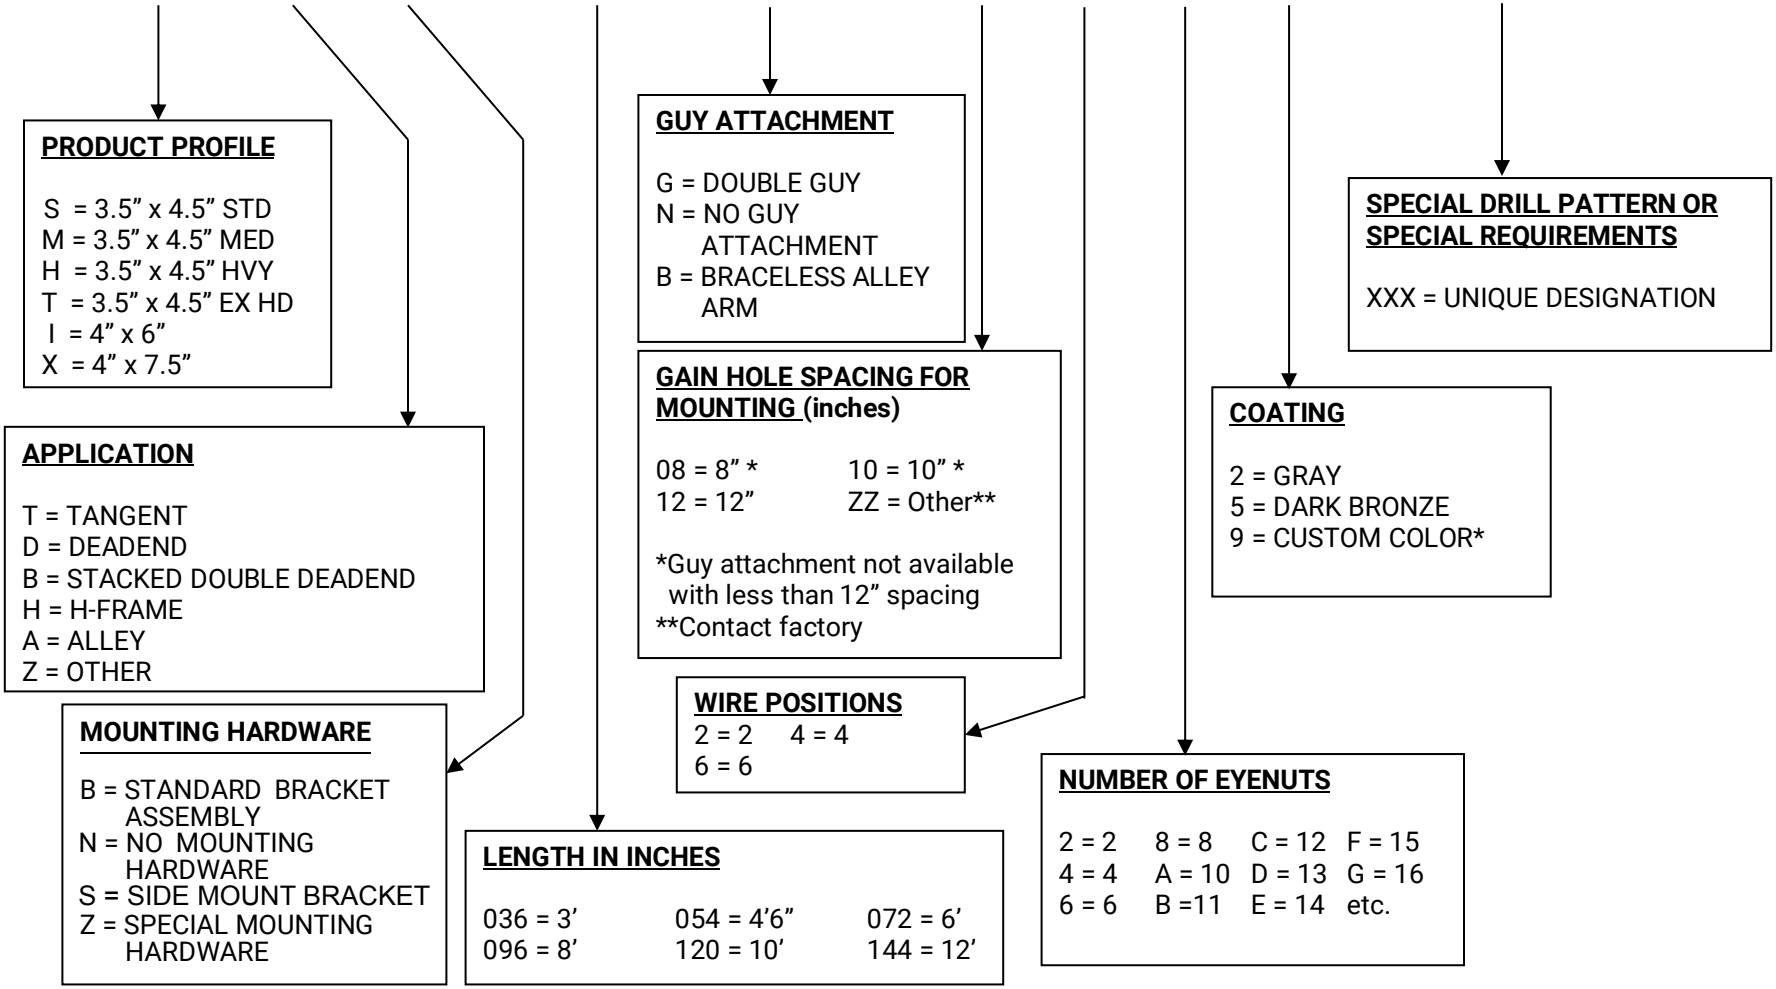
PRODUCT PROFILE

S = 3.5” x 4.5” STD
M = 3.5” x 4.5” MED
H = 3.5” x 4.5” HVY
T = 3.5” x 4.5” EX HD
I = 4” x 6”
X = 4” x 7.5”

APPLICATION

T = TANGENT
D = DEADEND
B = STACKED DOUBLE DEADEND
H = H-FRAME
A = ALLEY
Z = OTHER

MOUNTING HARDWARE

B = STANDARD BRACKET ASSEMBLY
N = NO MOUNTING HARDWARE
S = SIDE MOUNT BRACKET
Z = SPECIAL MOUNTING HARDWARE

LENGTH IN INCHES

| 036 = 3’ | 054 = 4’6” | 072 = 6’ |
|---|---|---|
| 096 = 8’ | 120 = 10’ | 144 = 12’ |

GUY ATTACHMENT

G = DOUBLE GUY
N = NO GUY ATTACHMENT
B = BRACELESS ALLEY ARM

GAIN HOLE SPACING FOR MOUNTING (inches)

08 = 8” * 10 = 10” *
12 = 12” ZZ = Other**

*Guy attachment not available with less than 12” spacing
**Contact factory

WIRE POSITIONS
2 = 2 4 = 4
6 = 6

NUMBER OF EYENUTS

| 2 = 2 | 8 = 8 | C = 12 | F = 15 |
|---|---|---|---|
| 4 = 4 | A = 10 | D = 13 | G = 16 |
| 6 = 6 | B =11 | E = 14 | etc. |

COATING

2 = GRAY
5 = DARK BRONZE
9 = CUSTOM COLOR*

SPECIAL DRILL PATTERN OR SPECIAL REQUIREMENTS

XXX = UNIQUE DESIGNATION